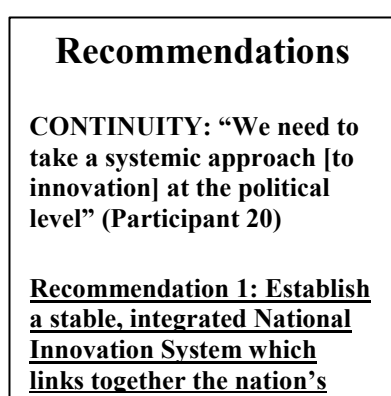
Recommendations

CONTINUITY: "We need to take a systemic approach [to innovation] at the political level" (Participant 20)

Recommendation 1: Establish a stable, integrated National Innovation System which links together the nation's